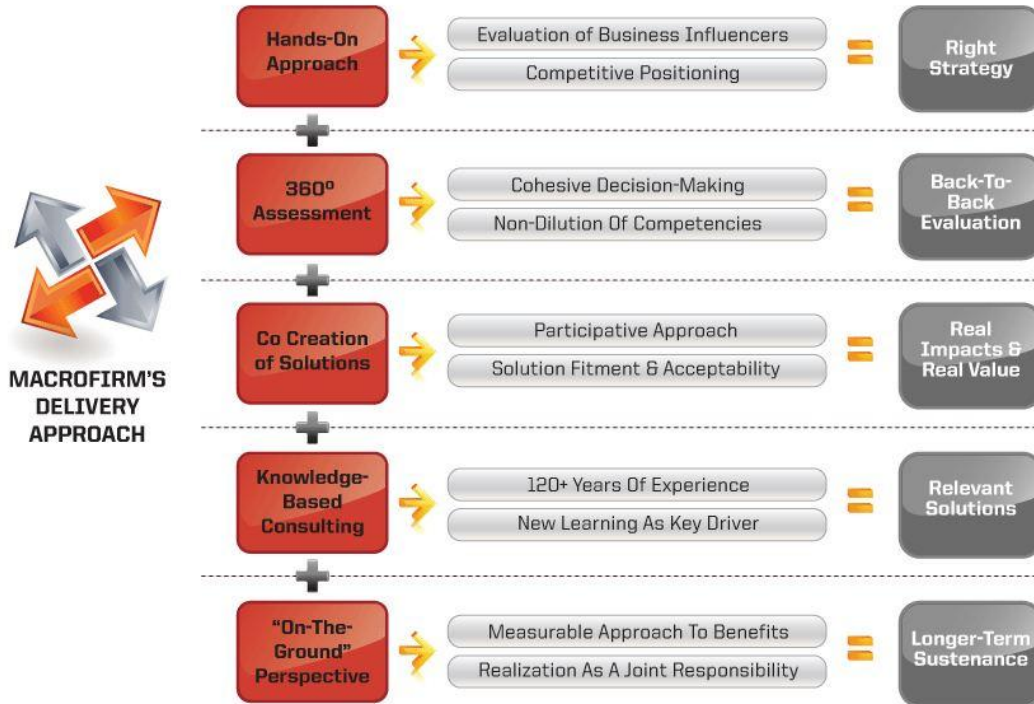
MACROFIRM'S DELIVERY APPROACH

Hands-On Approach

Evaluation of Business Influencers

Competitive Positioning

Right Strategy

360º Assessment

Cohesive Decision-Making

Non-Dilution Of Competencies

Back-To-Back Evaluation

Co Creation of Solutions

Participative Approach

Solution Fitment & Acceptability

Real Impacts & Real Value

Knowledge-Based Consulting

120+ Years Of Experience

New Learning As Key Driver

Relevant Solutions

"On-The-Ground" Perspective

Measurable Approach To Benefits

Realization As A Joint Responsibility

Longer-Term Sustenance